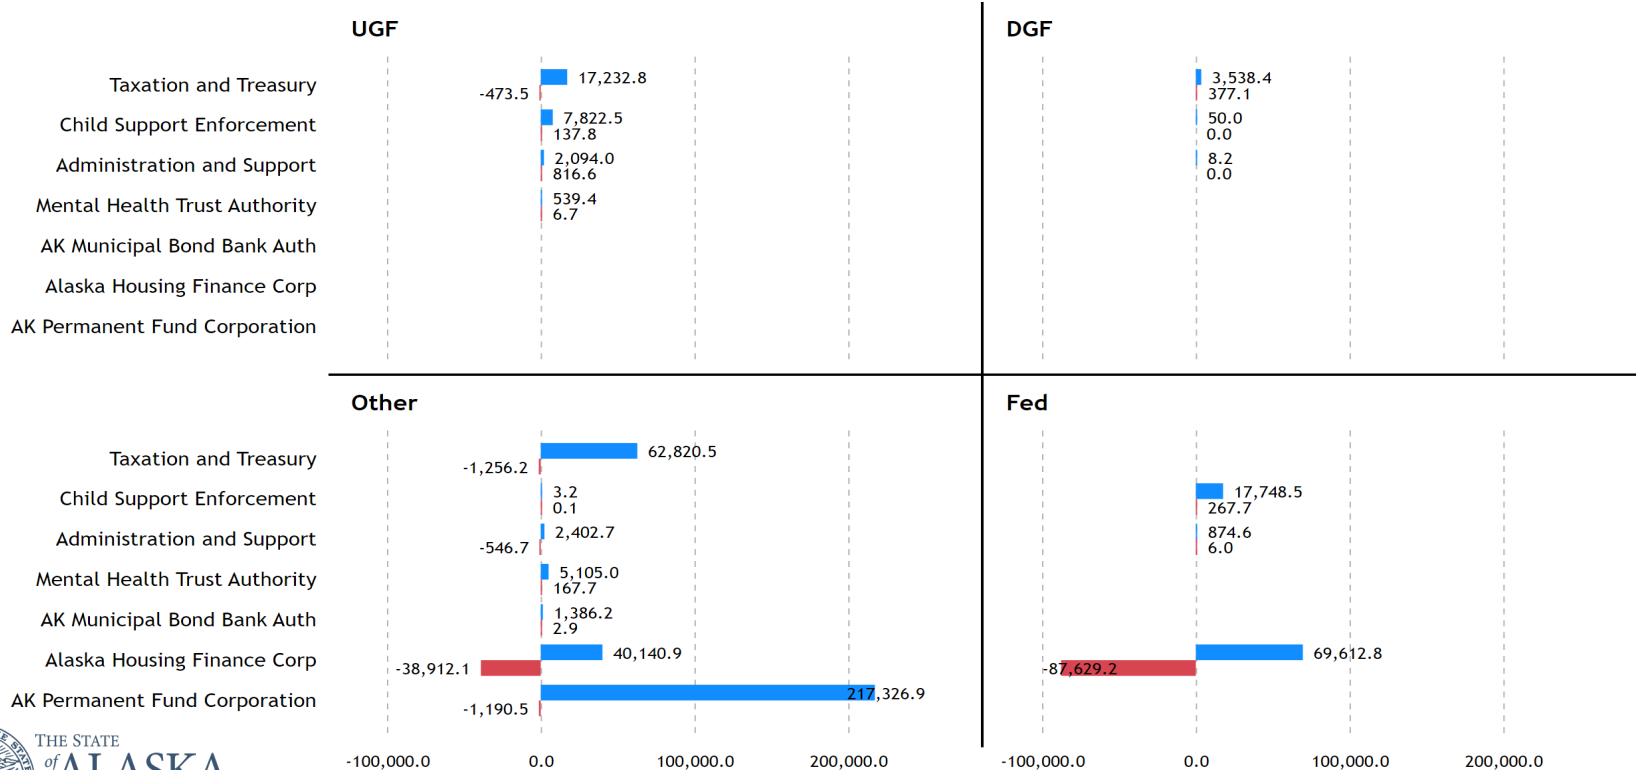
UGF

DGF

Taxation and Treasury
Child Support Enforcement
Administration and Support
Mental Health Trust Authority
AK Municipal Bond Bank Auth
Alaska Housing Finance Corp
AK Permanent Fund Corporation

17,232.8
-473.5
7,822.5
137.8
2,094.0
816.6
539.4
6.7

3,538.4
377.1
50.0
0.0
8.2
0.0

Other

Fed

Taxation and Treasury
Child Support Enforcement
Administration and Support
Mental Health Trust Authority
AK Municipal Bond Bank Auth
Alaska Housing Finance Corp
AK Permanent Fund Corporation

62,820.5
-1,256.2
3.2
0.1
2,402.7
-546.7
5,105.0
167.7
1,386.2
2.9
40,140.9
-38,912.1
217,326.9
-1,190.5

17,748.5
267.7
874.6
6.0
69,612.8
-87,629.2

-100,000.0
0.0
100,000.0
200,000.0

-100,000.0
0.0
100,000.0
200,000.0

THE STATE of ALASKA